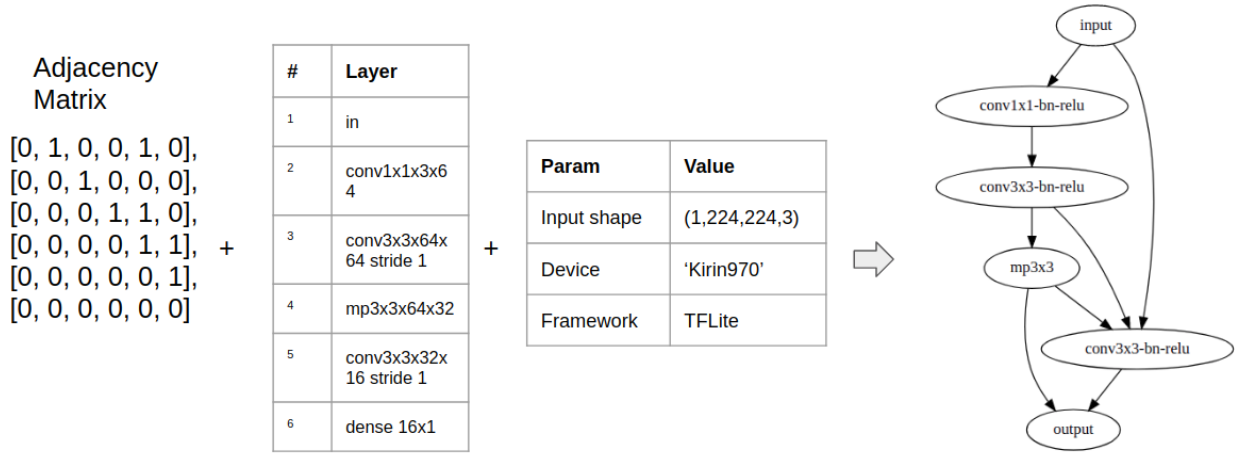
Adjacency Matrix

[0, 1, 0, 0, 1, 0],
[0, 0, 1, 0, 0, 0],
[0, 0, 0, 1, 1, 0],
[0, 0, 0, 0, 1, 1],
[0, 0, 0, 0, 0, 1],
[0, 0, 0, 0, 0, 0]

+

| # | Layer |
|---|---|
| 1 | in |
| 2 | conv1x1x3x64 |
| 3 | conv3x3x64x64 stride 1 |
| 4 | mp3x3x64x32 |
| 5 | conv3x3x32x16 stride 1 |
| 6 | dense 16x1 |

+

| Param | Value |
|---|---|
| Input shape | (1,224,224,3) |
| Device | 'Kirin970' |
| Framework | TFLite |

input
conv1x1-bn-relu
conv3x3-bn-relu
mp3x3
conv3x3-bn-relu
output